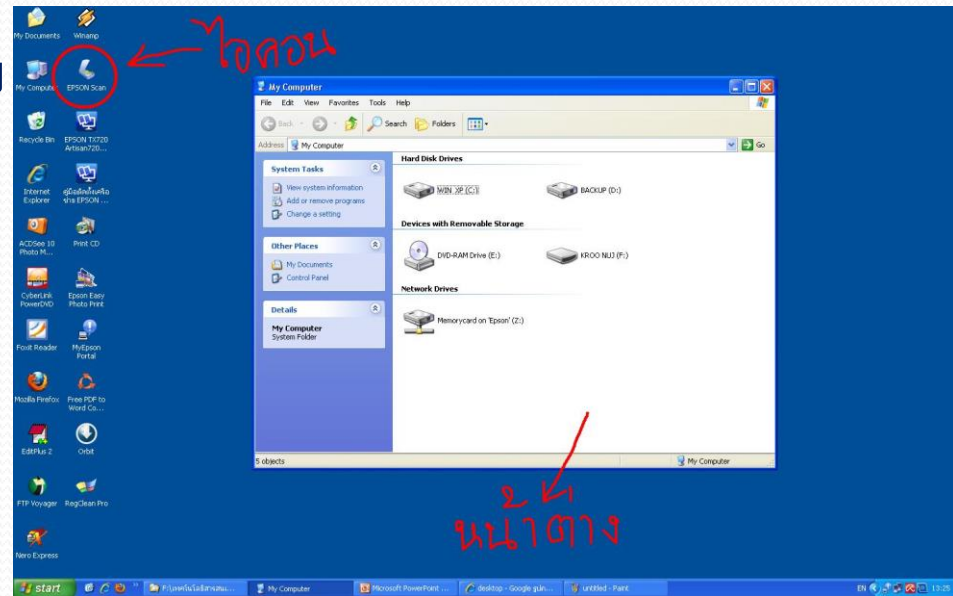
My Documents
Winamp
ไอคอน
My Computer
EPSON Scan
Recycle Bin
EPSON TX720 Artisan720...
Internet Explorer
คู่มือติดตั้งเครื่องพิมพ์ EPSON ...
ACDSee 10 Photo M...
Print CD
CyberLink PowerDVD
Epson Easy Photo Print
Foxit Reader
MyEpson Portal
Mozilla Firefox
Free PDF to Word Co...
EditPlus 2
Orbit
FTP Voyager
RegClean Pro
Nero Express

My Computer
File Edit View Favorites Tools Help
Back Search Folders
Address My Computer Go

System Tasks
View system information
Add or remove programs
Change a setting

Other Places
My Documents
Control Panel

Details
My Computer
System Folder

Hard Disk Drives
WIN XP (C:)
BACKUP (D:)
Devices with Removable Storage
DVD-RAM Drive (E:)
KROO NUJ (F:)
Network Drives
Memorycard on 'Epson' (Z:)

5 objects
My Computer

2
หน้าต่าง

start
F:\เอกสาร...
My Computer
Microsoft PowerPoint ...
desktop - Google ...
untitled - Paint
EN 13:25